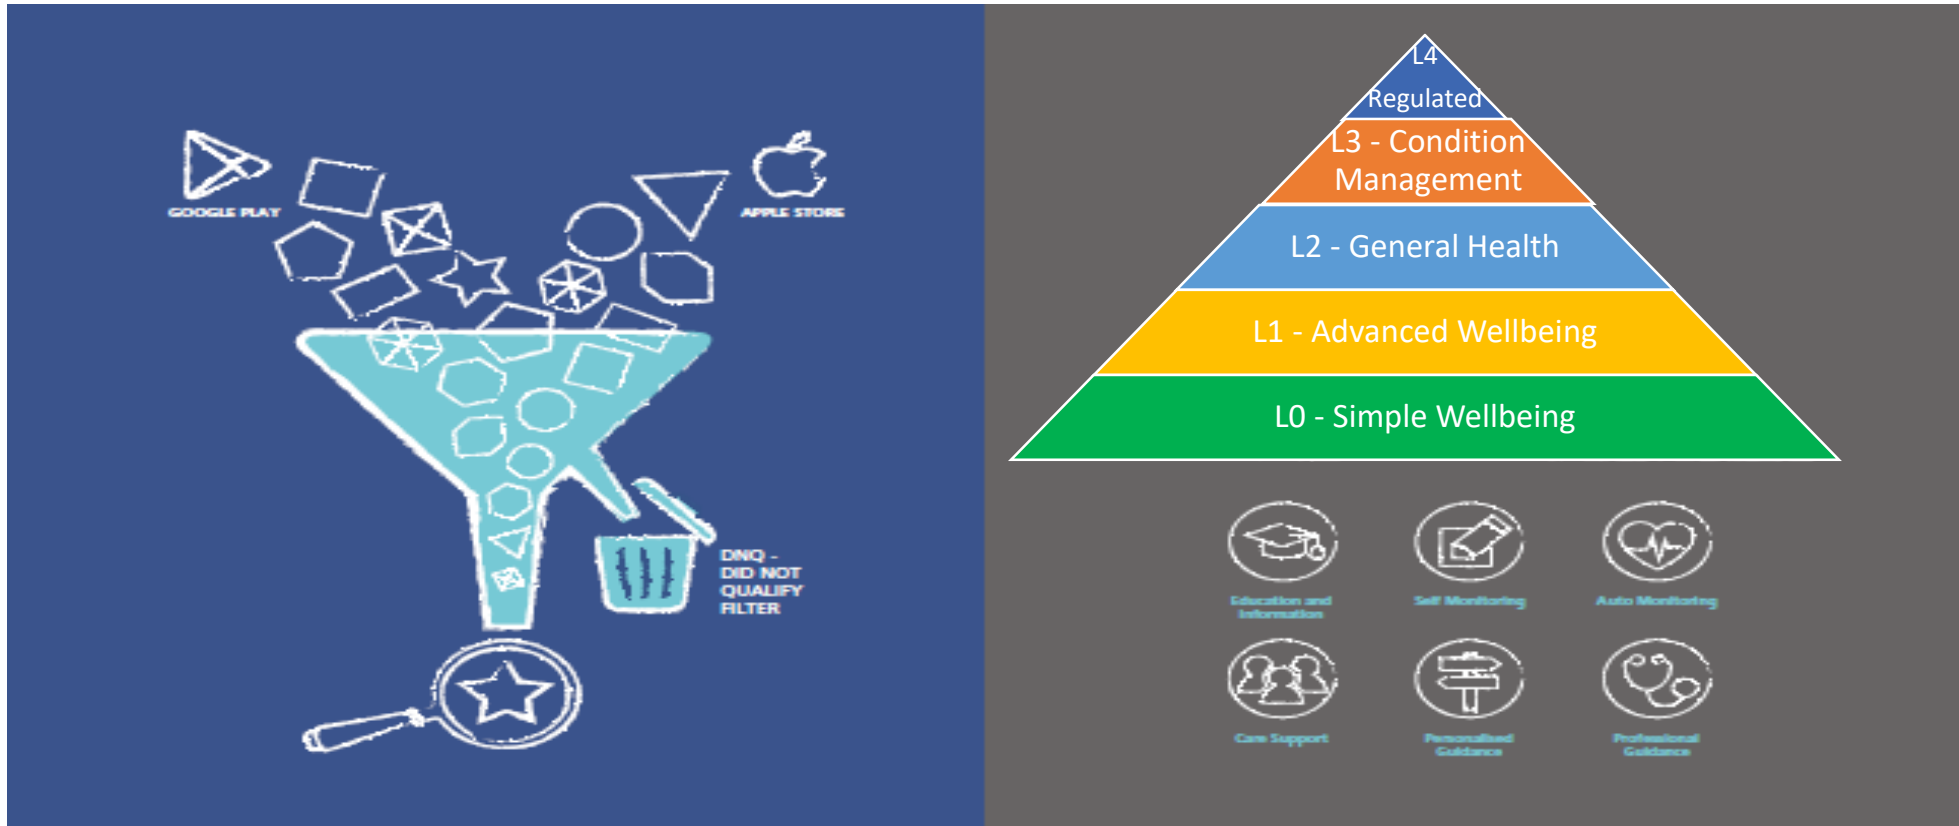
GOOGLE PLAY

APPLE STORE

DNQ - DID NOT QUALIFY FILTER

L4 Regulated

L3 - Condition Management

L2 - General Health

L1 - Advanced Wellbeing

L0 - Simple Wellbeing

Education and Information

Self Monitoring

Auto Monitoring

Care Support

Personalised Guidance

Professional Guidance